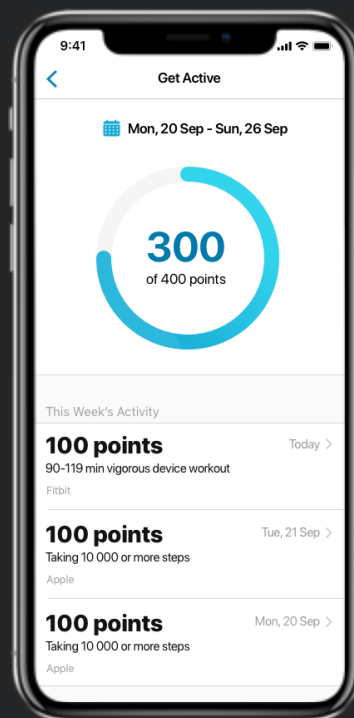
9:41

Get Active

Mon, 20 Sep - Sun, 26 Sep

300
of 400 points

This Week's Activity

100 points
Today >
90-119 min vigorous device workout
Fitbit

100 points
Tue, 21 Sep >
Taking 10 000 or more steps
Apple

100 points
Mon, 20 Sep >
Taking 10 000 or more steps
Apple